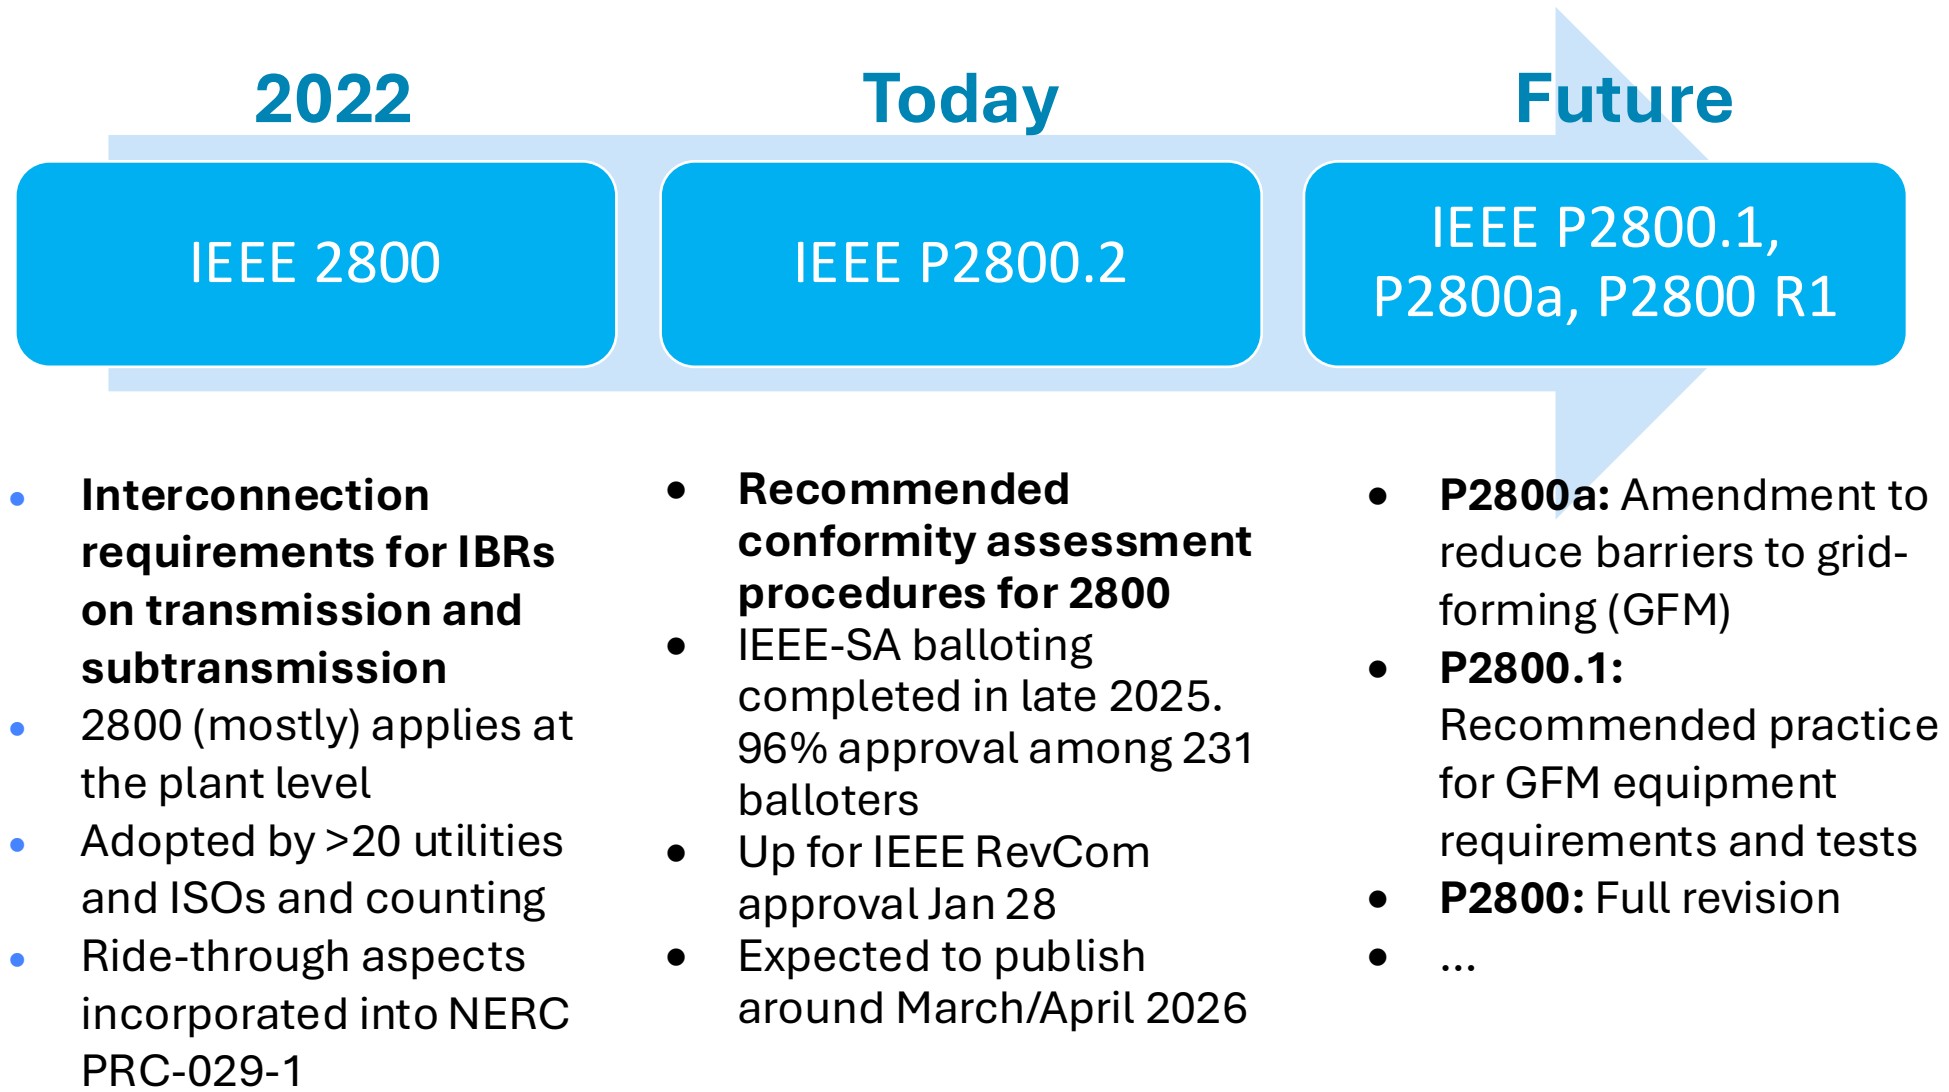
2022

IEEE 2800

- **Interconnection requirements for IBRs on transmission and subtransmission**
- 2800 (mostly) applies at the plant level
- Adopted by >20 utilities and ISOs and counting
- Ride-through aspects incorporated into NERC PRC-029-1

Today

IEEE P2800.2

- **Recommended conformity assessment procedures for 2800**
- IEEE-SA balloting completed in late 2025. 96% approval among 231 balloters
- Up for IEEE RevCom approval Jan 28
- Expected to publish around March/April 2026

Future

IEEE P2800.1, P2800a, P2800 R1

- **P2800a:** Amendment to reduce barriers to grid-forming (GFM)
- **P2800.1:** Recommended practice for GFM equipment requirements and tests
- **P2800:** Full revision
- ...